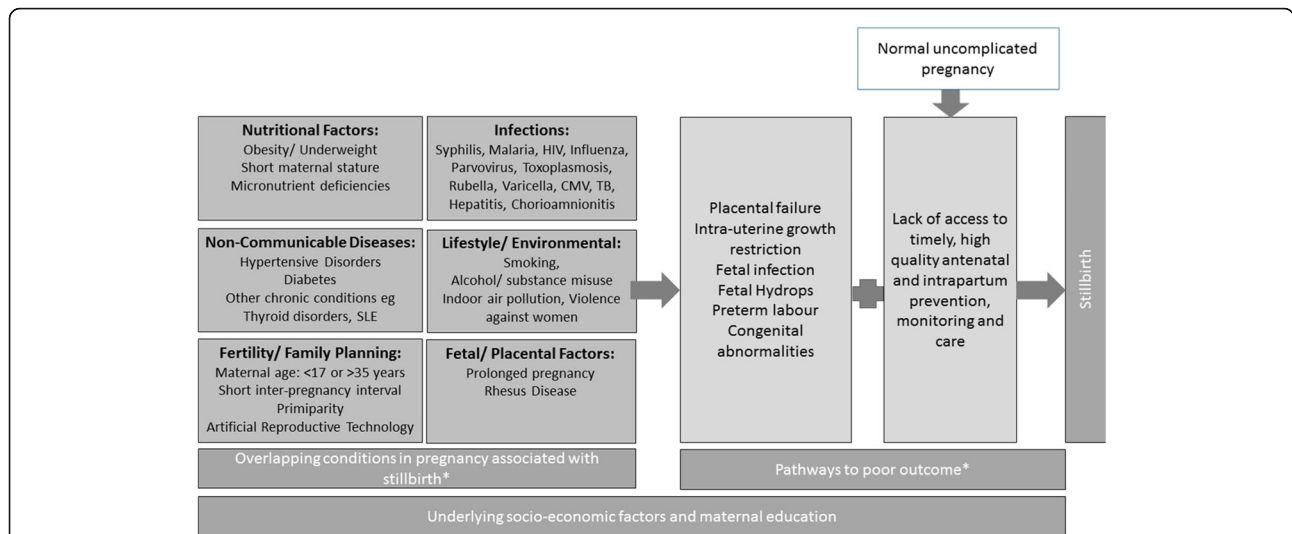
Normal uncomplicated pregnancy

**Nutritional Factors:**
Obesity/ Underweight
Short maternal stature
Micronutrient deficiencies

**Infections:**
Syphilis, Malaria, HIV, Influenza, Parvovirus, Toxoplasmosis, Rubella, Varicella, CMV, TB, Hepatitis, Chorioamnionitis

**Non-Communicable Diseases:**
Hypertensive Disorders
Diabetes
Other chronic conditions eg Thyroid disorders, SLE

**Lifestyle/ Environmental:**
Smoking,
Alcohol/ substance misuse
Indoor air pollution, Violence against women

**Fertility/ Family Planning:**
Maternal age: <17 or >35 years
Short inter-pregnancy interval
Primiparity
Artificial Reproductive Technology

**Fetal/ Placental Factors:**
Prolonged pregnancy
Rhesus Disease

Placental failure
Intra-uterine growth restriction
Fetal infection
Fetal Hydrops
Preterm labour
Congenital abnormalities

Lack of access to timely, high quality antenatal and intrapartum prevention, monitoring and care

Stillbirth

Overlapping conditions in pregnancy associated with stillbirth*

Pathways to poor outcome*

Underlying socio-economic factors and maternal education